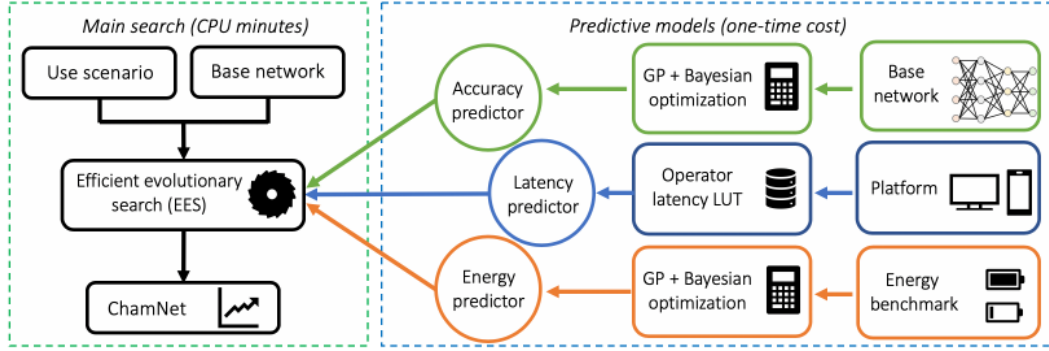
Main search (CPU minutes)

Use scenario

Base network

Efficient evolutionary search (EES)

ChamNet

Predictive models (one-time cost)

Accuracy predictor

GP + Bayesian optimization

Base network

Latency predictor

Operator latency LUT

Platform

Energy predictor

GP + Bayesian optimization

Energy benchmark